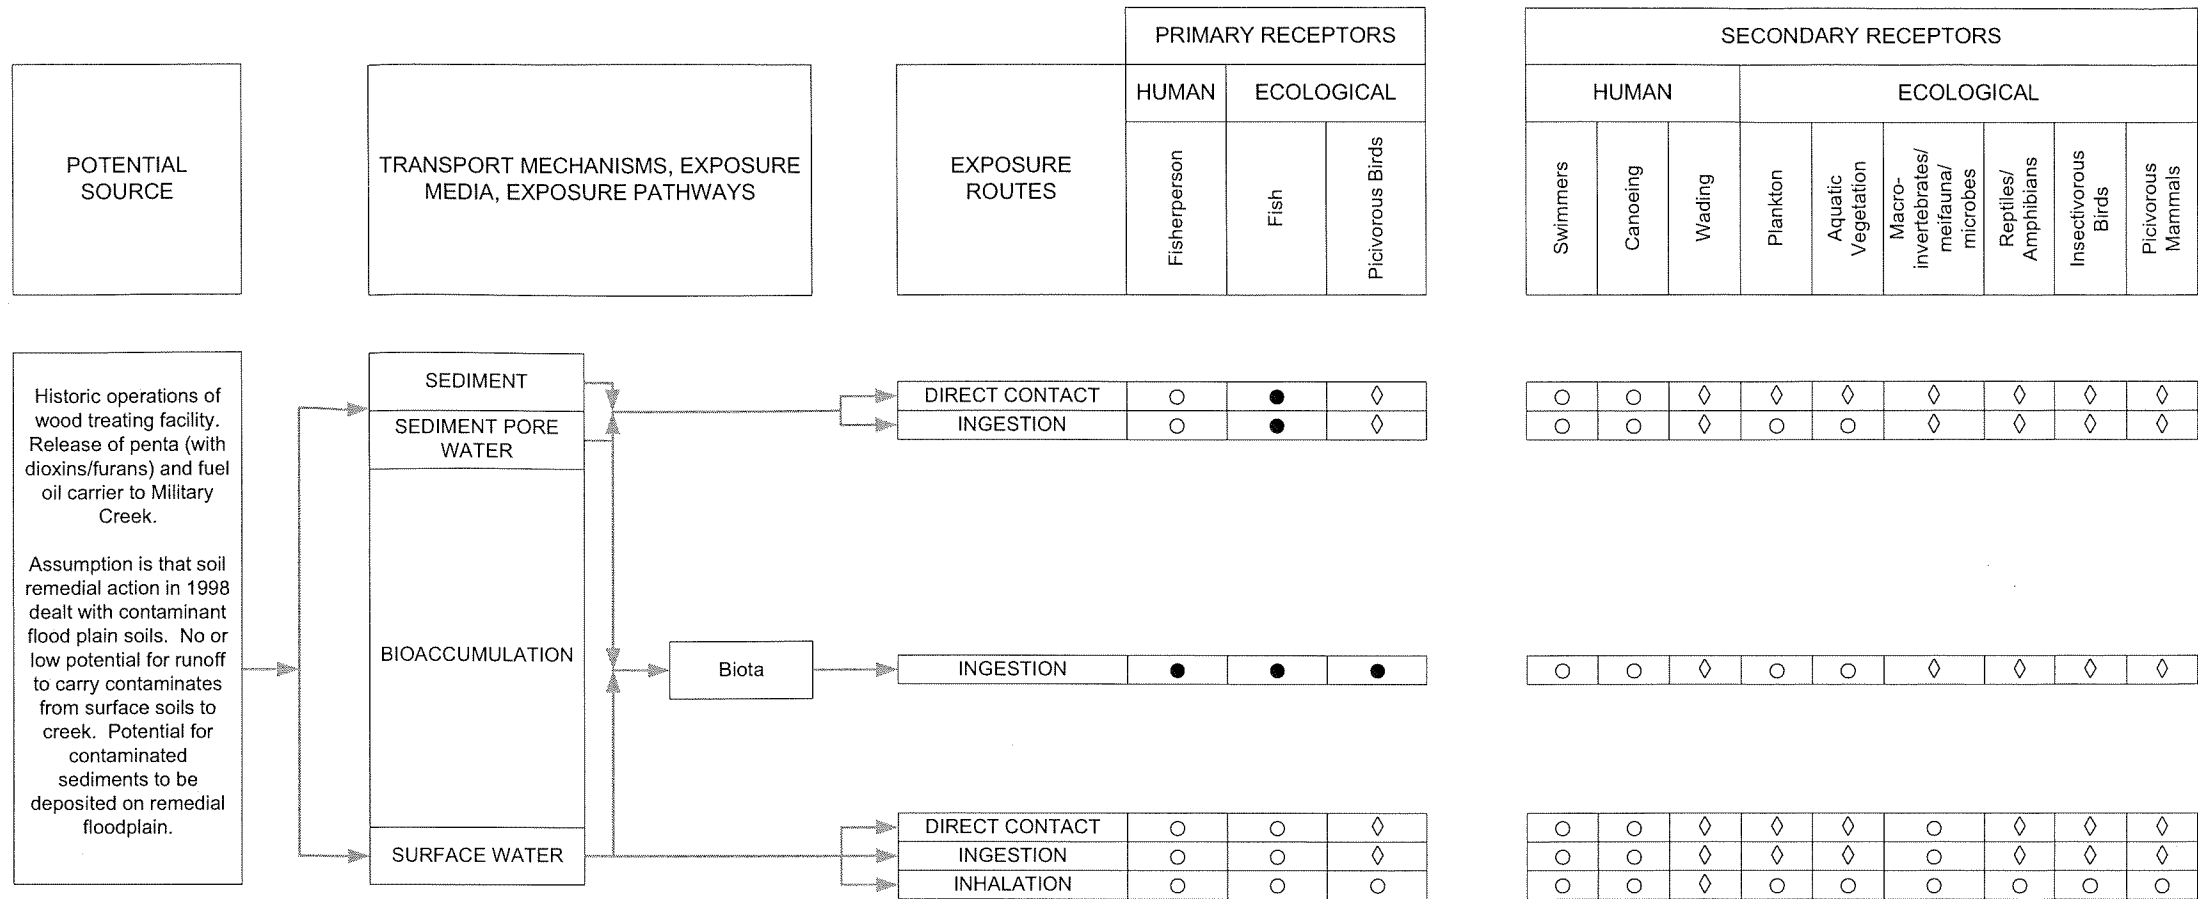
POTENTIAL SOURCE

TRANSPORT MECHANISMS, EXPOSURE MEDIA, EXPOSURE PATHWAYS

EXPOSURE ROUTES

PRIMARY RECEPTORS

HUMAN | ECOLOGICAL

Fisherperson | Fish | Picivorous Birds

SECONDARY RECEPTORS

HUMAN | ECOLOGICAL

Swimmers | Canoeing | Wading | Plankton | Aquatic Vegetation | Macro-invertebrates/ meifauna/ microbes | Reptiles/ Amphibians | Insectivorous Birds | Picivorous Mammals

Historic operations of wood treating facility. Release of penta (with dioxins/furans) and fuel oil carrier to Military Creek.

Assumption is that soil remedial action in 1998 dealt with contaminant flood plain soils. No or low potential for runoff to carry contaminates from surface soils to creek. Potential for contaminated sediments to be deposited on remedial floodplain.

SEDIMENT

SEDIMENT PORE WATER

BIOACCUMULATION

SURFACE WATER

Biota

| Exposure Route | Fisherperson | Fish | Picivorous Birds | Swimmers | Canoeing | Wading | Plankton | Aquatic Vegetation | Macro-invertebrates/ meifauna/ microbes | Reptiles/ Amphibians | Insectivorous Birds | Picivorous Mammals |
|---|---|---|---|---|---|---|---|---|---|---|---|---|
| DIRECT CONTACT | ○ | ● | ◊ | ○ | ○ | ◊ | ◊ | ◊ | ◊ | ◊ | ◊ | ◊ |
| INGESTION | ○ | ● | ◊ | ○ | ○ | ◊ | ○ | ○ | ◊ | ◊ | ◊ | ◊ |
| INGESTION | ● | ● | ● | ○ | ○ | ◊ | ○ | ○ | ◊ | ◊ | ◊ | ◊ |
| DIRECT CONTACT | ○ | ○ | ◊ | ○ | ○ | ◊ | ◊ | ◊ | ○ | ◊ | ◊ | ◊ |
| INGESTION | ○ | ○ | ◊ | ○ | ○ | ◊ | ◊ | ◊ | ○ | ◊ | ◊ | ◊ |
| INHALATION | ○ | ○ | ○ | ○ | ○ | ◊ | ○ | ○ | ○ | ○ | ○ | ○ |